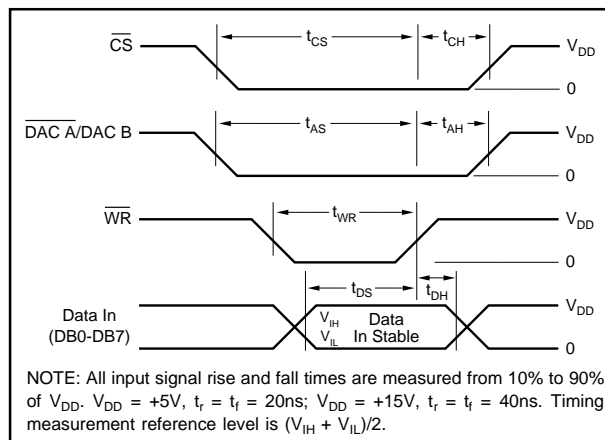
$\overline{CS}$

$t_{CS}$

$t_{CH}$

$V_{DD}$

0

$\overline{DAC\ A}$/DAC B

$t_{AS}$

$t_{AH}$

$V_{DD}$

0

$\overline{WR}$

$t_{WR}$

$V_{DD}$

0

$t_{DS}$

$t_{DH}$

Data In (DB0-DB7)

$V_{IH}$

$V_{IL}$

Data In Stable

$V_{DD}$

0

NOTE: All input signal rise and fall times are measured from 10% to 90% of $V_{DD}$. $V_{DD}$ = +5V, $t_r = t_f$ = 20ns; $V_{DD}$ = +15V, $t_r = t_f$ = 40ns. Timing measurement reference level is $(V_{IH} + V_{IL})/2$.